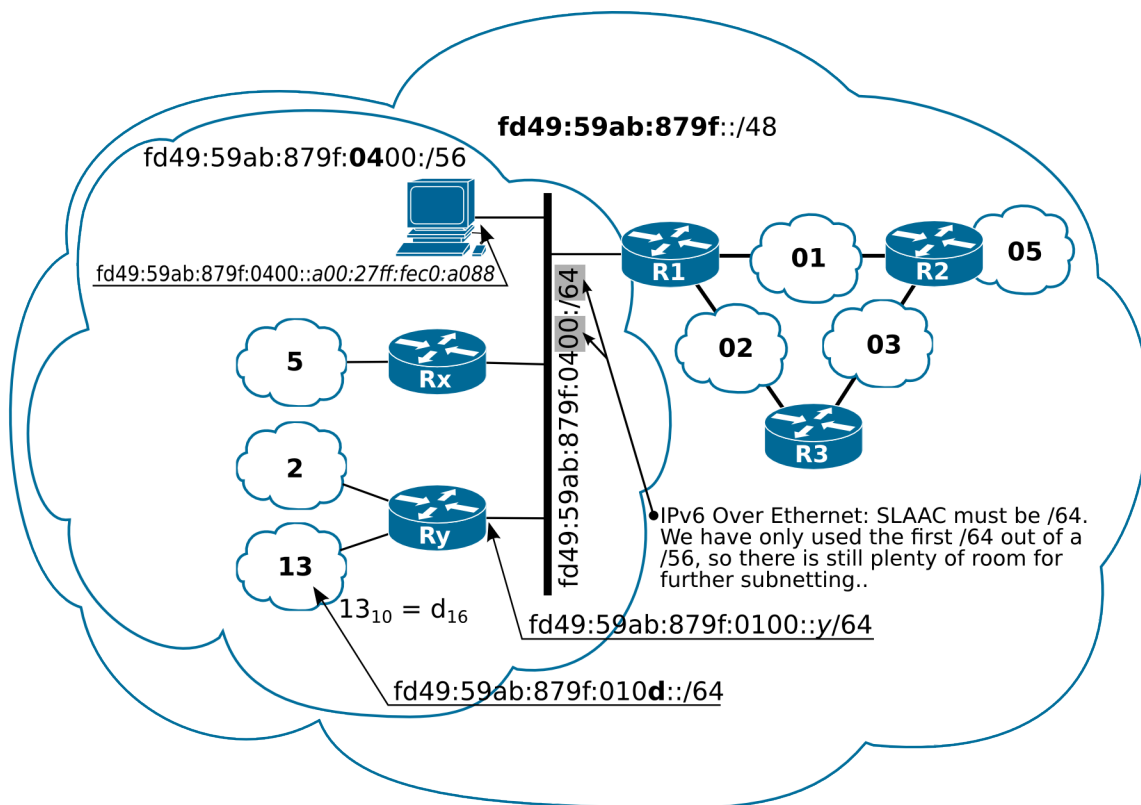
fd49:59ab:879f::/48

fd49:59ab:879f:0400:/56

fd49:59ab:879f:0400::a00:27ff:fec0:a088

R1

01

R2

05

02

03

R3

5

Rx

2

Ry

13

fd49:59ab:879f:0400::/64

IPv6 Over Ethernet: SLAAC must be /64. We have only used the first /64 out of a /56, so there is still plenty of room for further subnetting..

$13_{10} = d_{16}$

fd49:59ab:879f:0100::y/64

fd49:59ab:879f:010d::/64